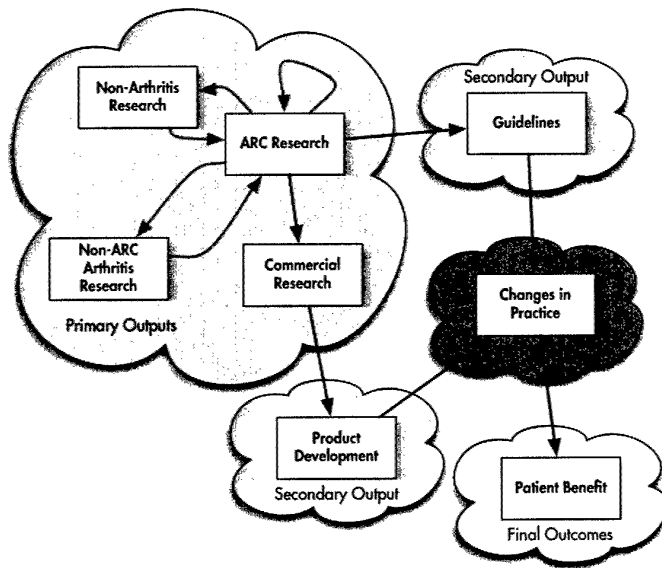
Non-Arthritis Research

ARC Research

Secondary Output

Guidelines

Non-ARC Arthritis Research

Commercial Research

Changes in Practice

Primary Outputs

Product Development

Secondary Output

Patient Benefit

Final Outcomes